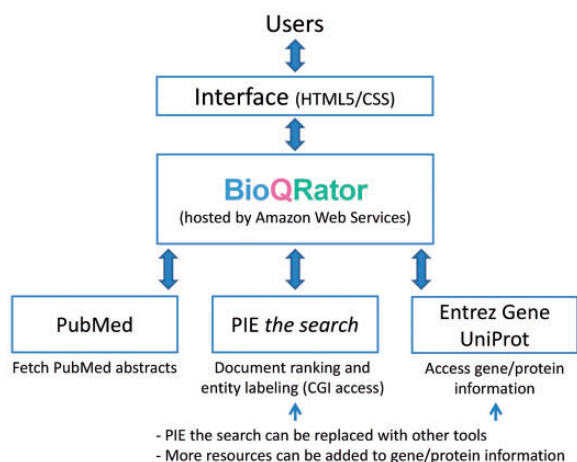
Users

Interface (HTML5/CSS)

BioQRator
(hosted by Amazon Web Services)

PubMed

PIE *the search*

Entrez Gene
UniProt

Fetch PubMed abstracts

Document ranking and entity labeling (CGI access)

Access gene/protein information

- PIE the search can be replaced with other tools
- More resources can be added to gene/protein information